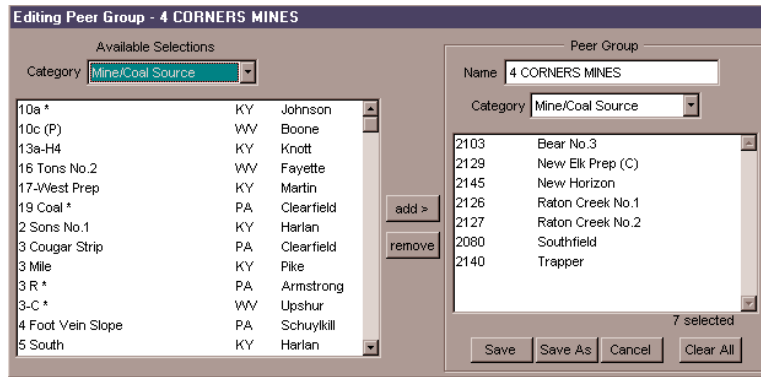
Editing Peer Group - 4 CORNERS MINES

Available Selections

Category Mine/Coal Source

| | | |
|---|---|---|
| 10a * | KY | Johnson |
| 10c (P) | WV | Boone |
| 13a-H4 | KY | Knott |
| 16 Tons No.2 | WV | Fayette |
| 17-West Prep | KY | Martin |
| 19 Coal * | PA | Clearfield |
| 2 Sons No.1 | KY | Harlan |
| 3 Cougar Strip | PA | Clearfield |
| 3 Mile | KY | Pike |
| 3 R * | PA | Armstrong |
| 3-C * | WV | Upshur |
| 4 Foot Vein Slope | PA | Schuylkill |
| 5 South | KY | Harlan |

add >

remove

Peer Group

Name 4 CORNERS MINES

Category Mine/Coal Source

| | |
|---|---|
| 2103 | Bear No.3 |
| 2129 | New Elk Prep (C) |
| 2145 | New Horizon |
| 2126 | Raton Creek No.1 |
| 2127 | Raton Creek No.2 |
| 2080 | Southfield |
| 2140 | Trapper |

7 selected

Save Save As Cancel Clear All